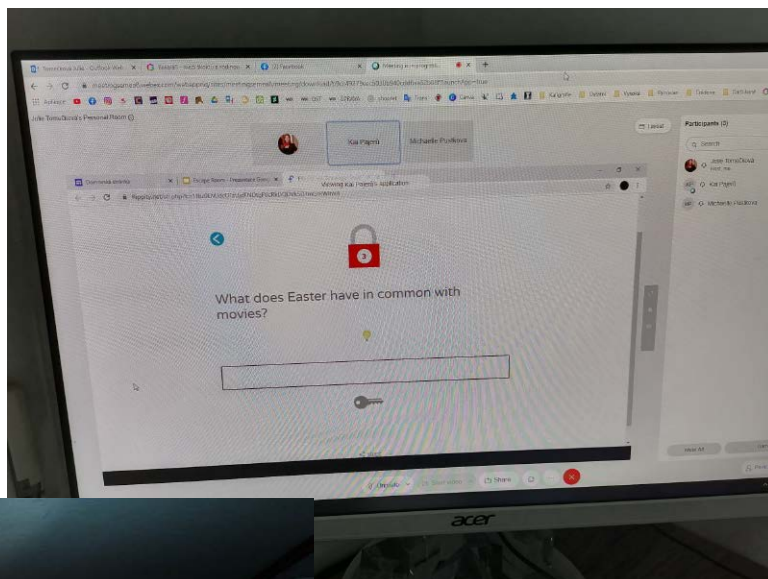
Julie Tomsíková's Personal Room

Kai Pajerl

Michaela Pustkova

Layout

Participants (3)

Search

Jane Tomsíková

Kai Pajerl

Michaela Pustkova

Viewing Kai Pajerl's Application

3

What does Easter have in common with movies?

Share

acer